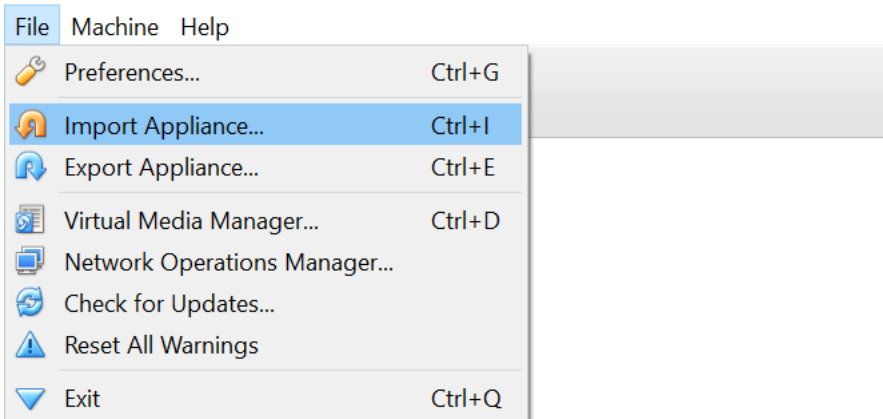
File Machine Help

Preferences... Ctrl+G

Import Appliance... Ctrl+I

Export Appliance... Ctrl+E

Virtual Media Manager... Ctrl+D

Network Operations Manager...

Check for Updates...

Reset All Warnings

Exit Ctrl+Q